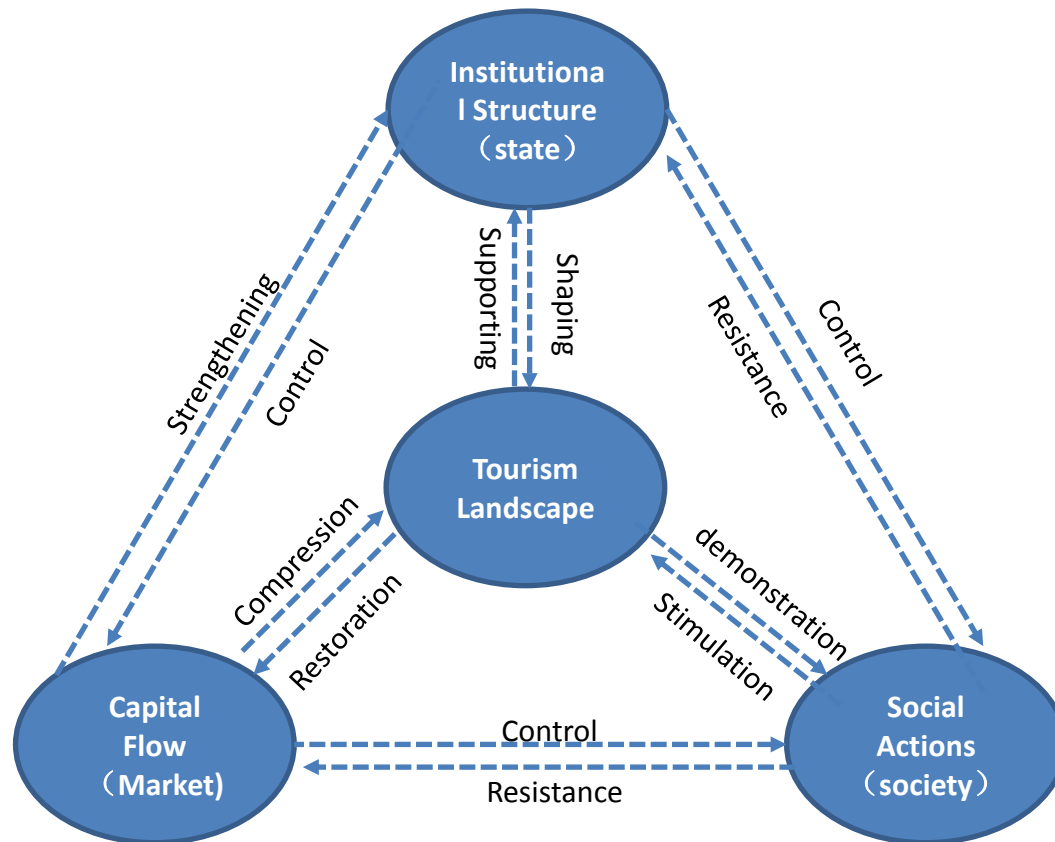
Institutional Structure （state）

Strengthening

Control

Supporting

Shaping

Resistance

Control

Tourism Landscape

Compression

Restoration

demonstration

Stimulation

Capital Flow （Market)

Control

Resistance

Social Actions （society）